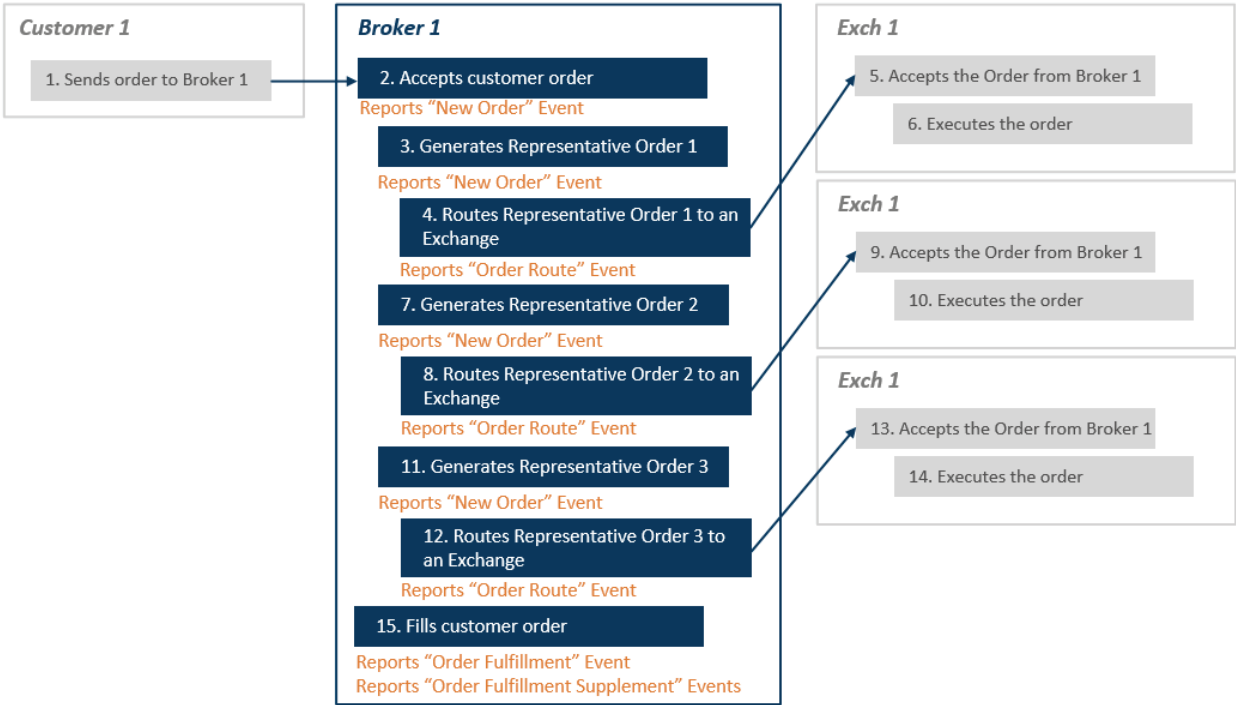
Customer 1

1. Sends order to Broker 1

Broker 1

2. Accepts customer order

Reports “New Order” Event

3. Generates Representative Order 1

Reports “New Order” Event

4. Routes Representative Order 1 to an Exchange

Reports “Order Route” Event

7. Generates Representative Order 2

Reports “New Order” Event

8. Routes Representative Order 2 to an Exchange

Reports “Order Route” Event

11. Generates Representative Order 3

Reports “New Order” Event

12. Routes Representative Order 3 to an Exchange

Reports “Order Route” Event

15. Fills customer order

Reports “Order Fulfillment” Event
Reports “Order Fulfillment Supplement” Events

Exch 1

5. Accepts the Order from Broker 1

6. Executes the order

Exch 1

9. Accepts the Order from Broker 1

10. Executes the order

Exch 1

13. Accepts the Order from Broker 1

14. Executes the order